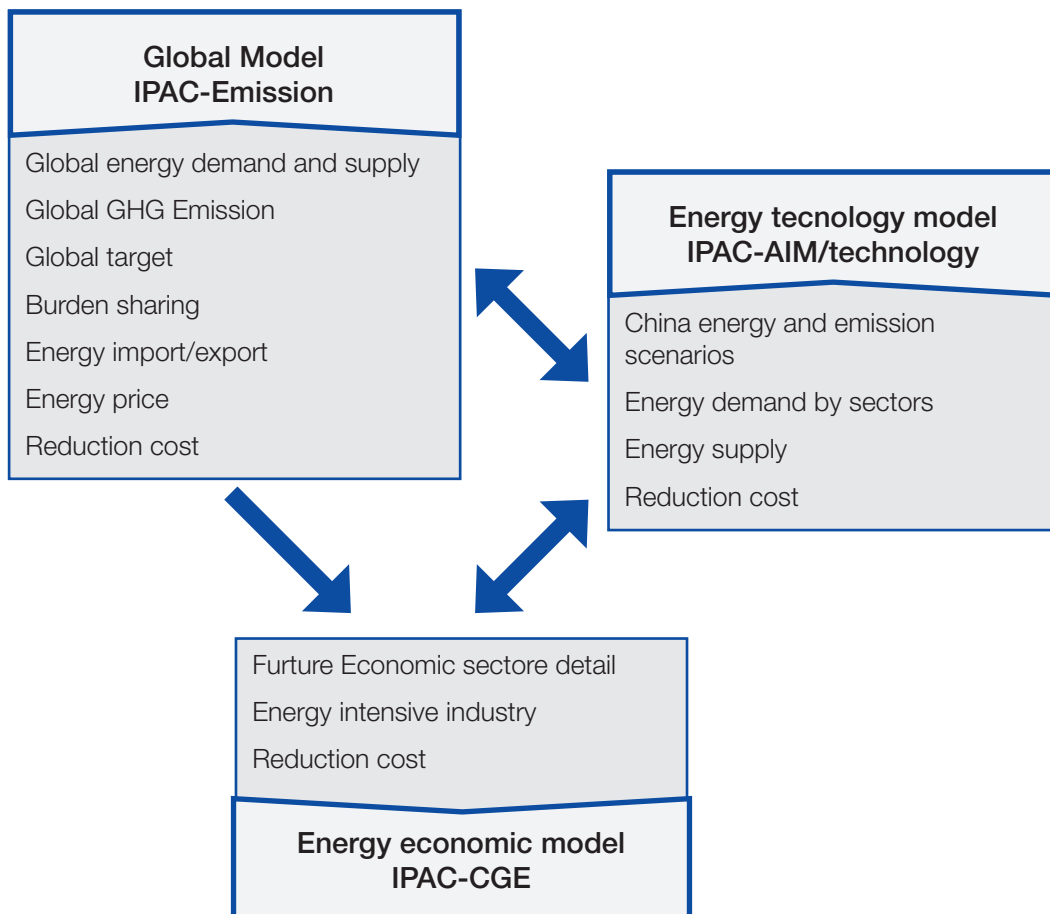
Global Model
IPAC-Emission

Global energy demand and supply
Global GHG Emission
Global target
Burden sharing
Energy import/export
Energy price
Reduction cost

Energy tecnology model
IPAC-AIM/technology

China energy and emission scenarios
Energy demand by sectors
Energy supply
Reduction cost

Furture Economic sectore detail
Energy intensive industry
Reduction cost

Energy economic model
IPAC-CGE